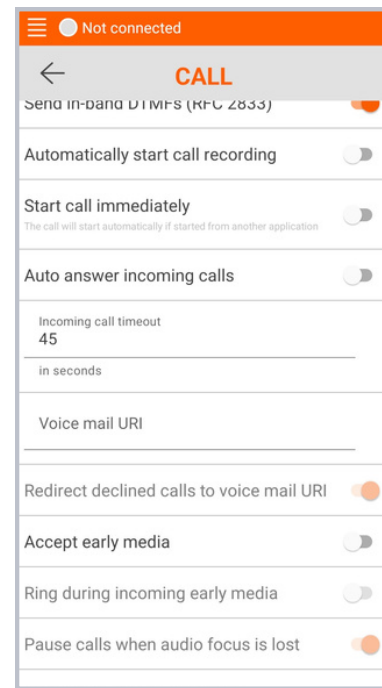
Not connected

CALL

Send in-band DTMFs (RFC 2833)

Automatically start call recording

Start call immediately
The call will start automatically if started from another application

Auto answer incoming calls

Incoming call timeout
45
in seconds

Voice mail URI

Redirect declined calls to voice mail URI

Accept early media

Ring during incoming early media

Pause calls when audio focus is lost